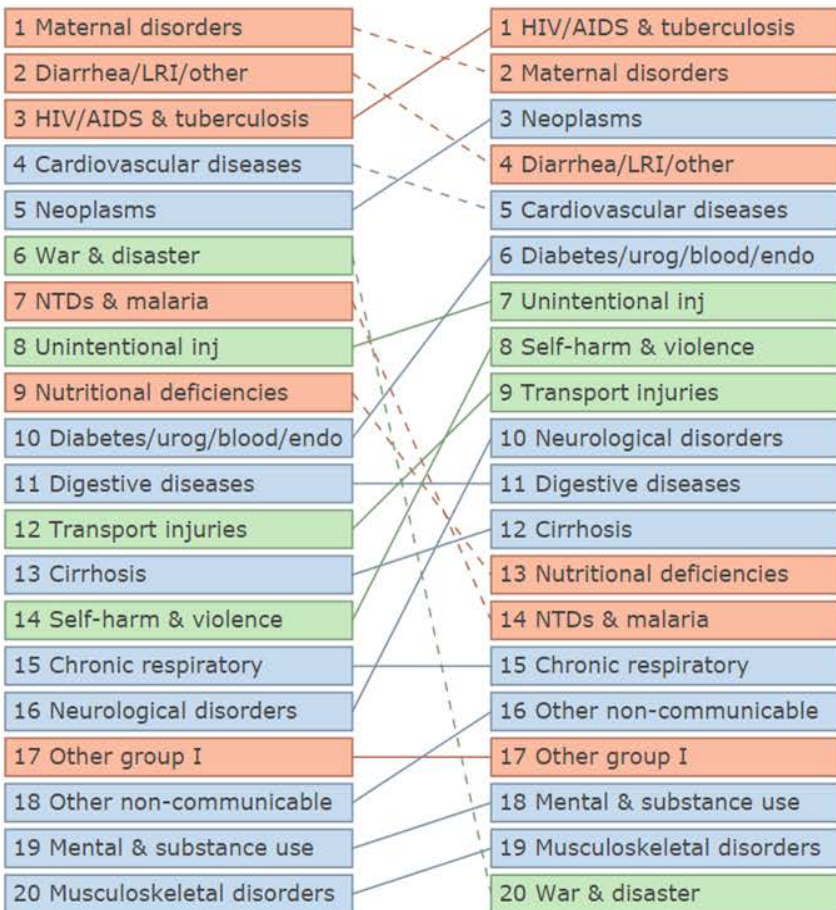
1 Maternal disorders
2 Diarrhea/LRI/other
3 HIV/AIDS & tuberculosis
4 Cardiovascular diseases
5 Neoplasms
6 War & disaster
7 NTDs & malaria
8 Unintentional inj
9 Nutritional deficiencies
10 Diabetes/urog/blood/endo
11 Digestive diseases
12 Transport injuries
13 Cirrhosis
14 Self-harm & violence
15 Chronic respiratory
16 Neurological disorders
17 Other group I
18 Other non-communicable
19 Mental & substance use
20 Musculoskeletal disorders

1 HIV/AIDS & tuberculosis
2 Maternal disorders
3 Neoplasms
4 Diarrhea/LRI/other
5 Cardiovascular diseases
6 Diabetes/urog/blood/endo
7 Unintentional inj
8 Self-harm & violence
9 Transport injuries
10 Neurological disorders
11 Digestive diseases
12 Cirrhosis
13 Nutritional deficiencies
14 NTDs & malaria
15 Chronic respiratory
16 Other non-communicable
17 Other group I
18 Mental & substance use
19 Musculoskeletal disorders
20 War & disaster